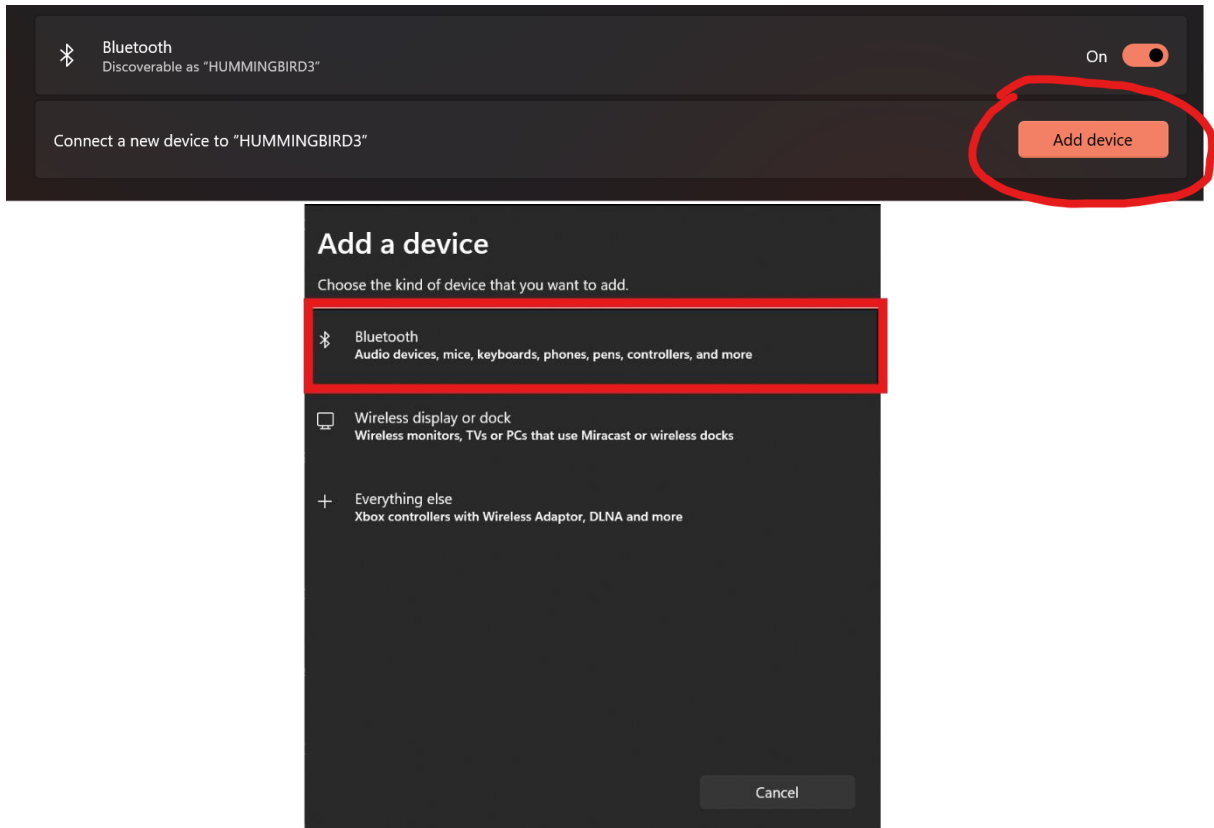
Bluetooth
Discoverable as "HUMMINGBIRD3"

On

Connect a new device to "HUMMINGBIRD3"

Add device

Add a device

Choose the kind of device that you want to add.

Bluetooth
Audio devices, mice, keyboards, phones, pens, controllers, and more

Wireless display or dock
Wireless monitors, TVs or PCs that use Miracast or wireless docks

Everything else
Xbox controllers with Wireless Adaptor, DLNA and more

Cancel